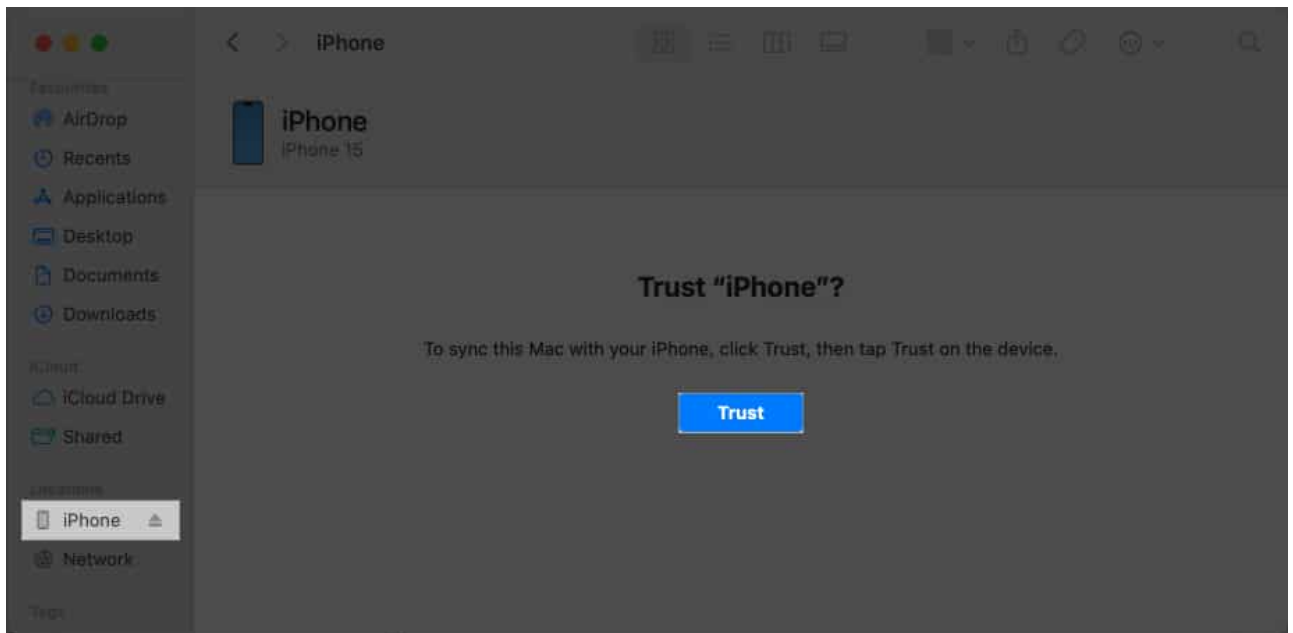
iPhone

Favourites
AirDrop
Recents
Applications
Desktop
Documents
Downloads

iCloud
iCloud Drive
Shared

Locations
iPhone
Network

Tags

iPhone
iPhone 15

Trust "iPhone"?

To sync this Mac with your iPhone, click Trust, then tap Trust on the device.

Trust